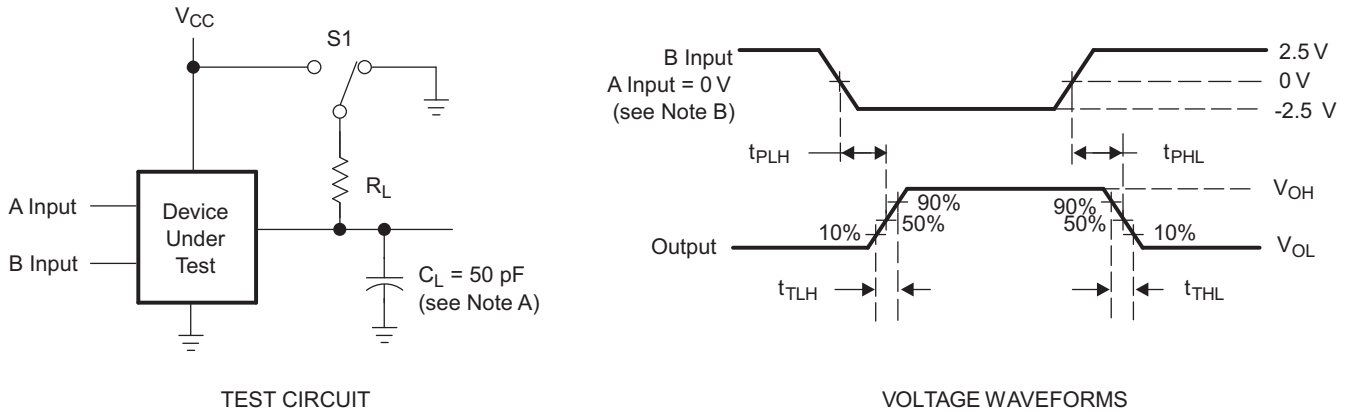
$V_{CC}$

S1

$R_L$

A Input

B Input

Device Under Test

$C_L$ = 50 pF (see Note A)

TEST CIRCUIT

B Input
A Input = 0 V
(see Note B)

2.5 V
0 V
-2.5 V

$t_{PLH}$

$t_{PHL}$

90%
50%
10%

90%
50%
10%

Output

$V_{OH}$

$V_{OL}$

$t_{TLH}$

$t_{THL}$

VOLTAGE WAVEFORMS